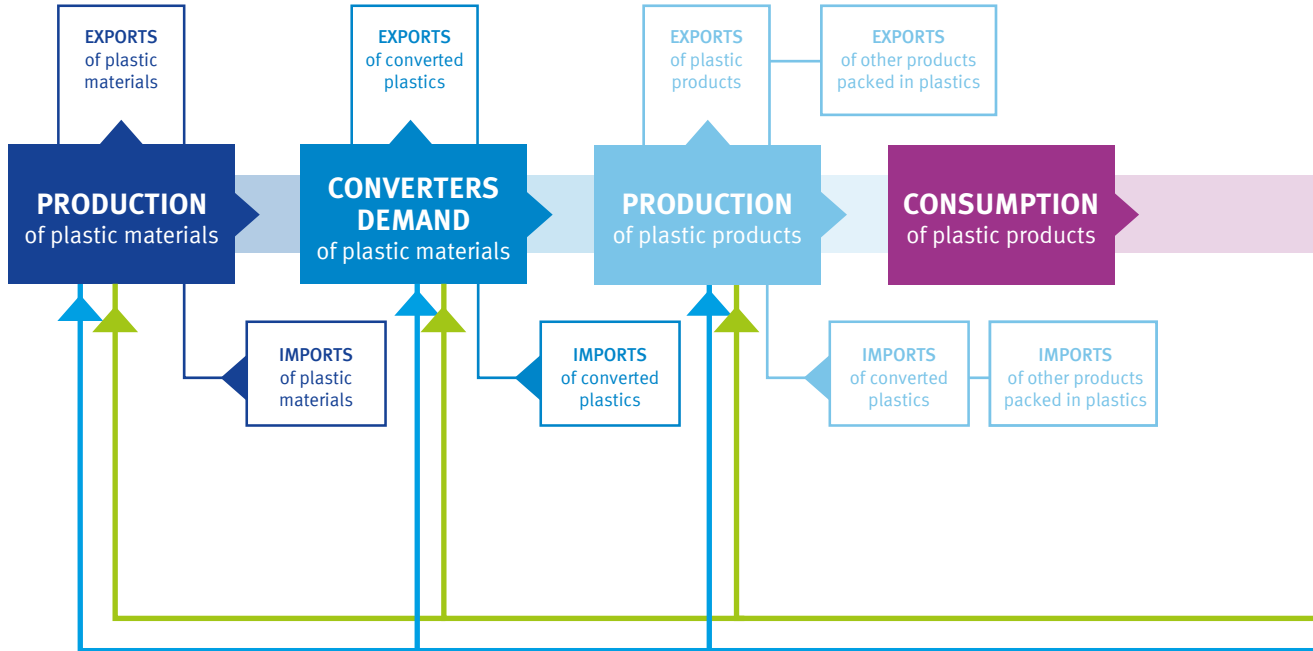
EXPORTS of plastic materials

EXPORTS of converted plastics

EXPORTS of plastic products

EXPORTS of other products packed in plastics

PRODUCTION of plastic materials

CONVERTERS DEMAND of plastic materials

PRODUCTION of plastic products

CONSUMPTION of plastic products

IMPORTS of plastic materials

IMPORTS of converted plastics

IMPORTS of converted plastics

IMPORTS of other products packed in plastics